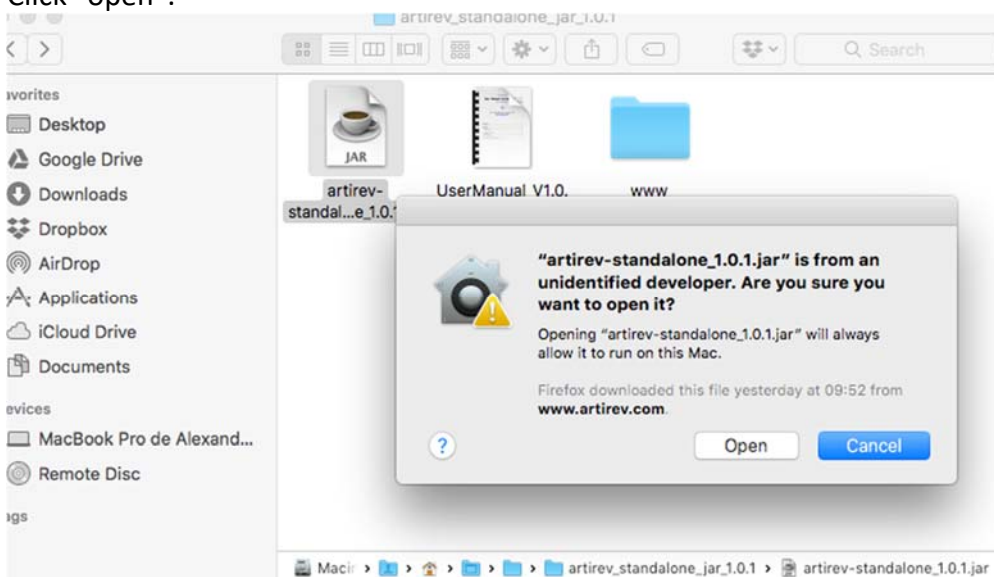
Click "Open".

artirev_standalone_jar_1.0.1

Search

avorites
Desktop
Google Drive
Downloads
Dropbox
AirDrop
Applications
iCloud Drive
Documents
evices
MacBook Pro de Alexand...
Remote Disc
ags

JAR
artirev-standal...e_1.0.1
UserManual_V1.0.
www

"artirev-standalone_1.0.1.jar" is from an unidentified developer. Are you sure you want to open it?

Opening "artirev-standalone_1.0.1.jar" will always allow it to run on this Mac.

Firefox downloaded this file yesterday at 09:52 from www.artirev.com.

?
Open
Cancel

Macir › › › › › artirev_standalone_jar_1.0.1 › artirev-standalone_1.0.1.jar